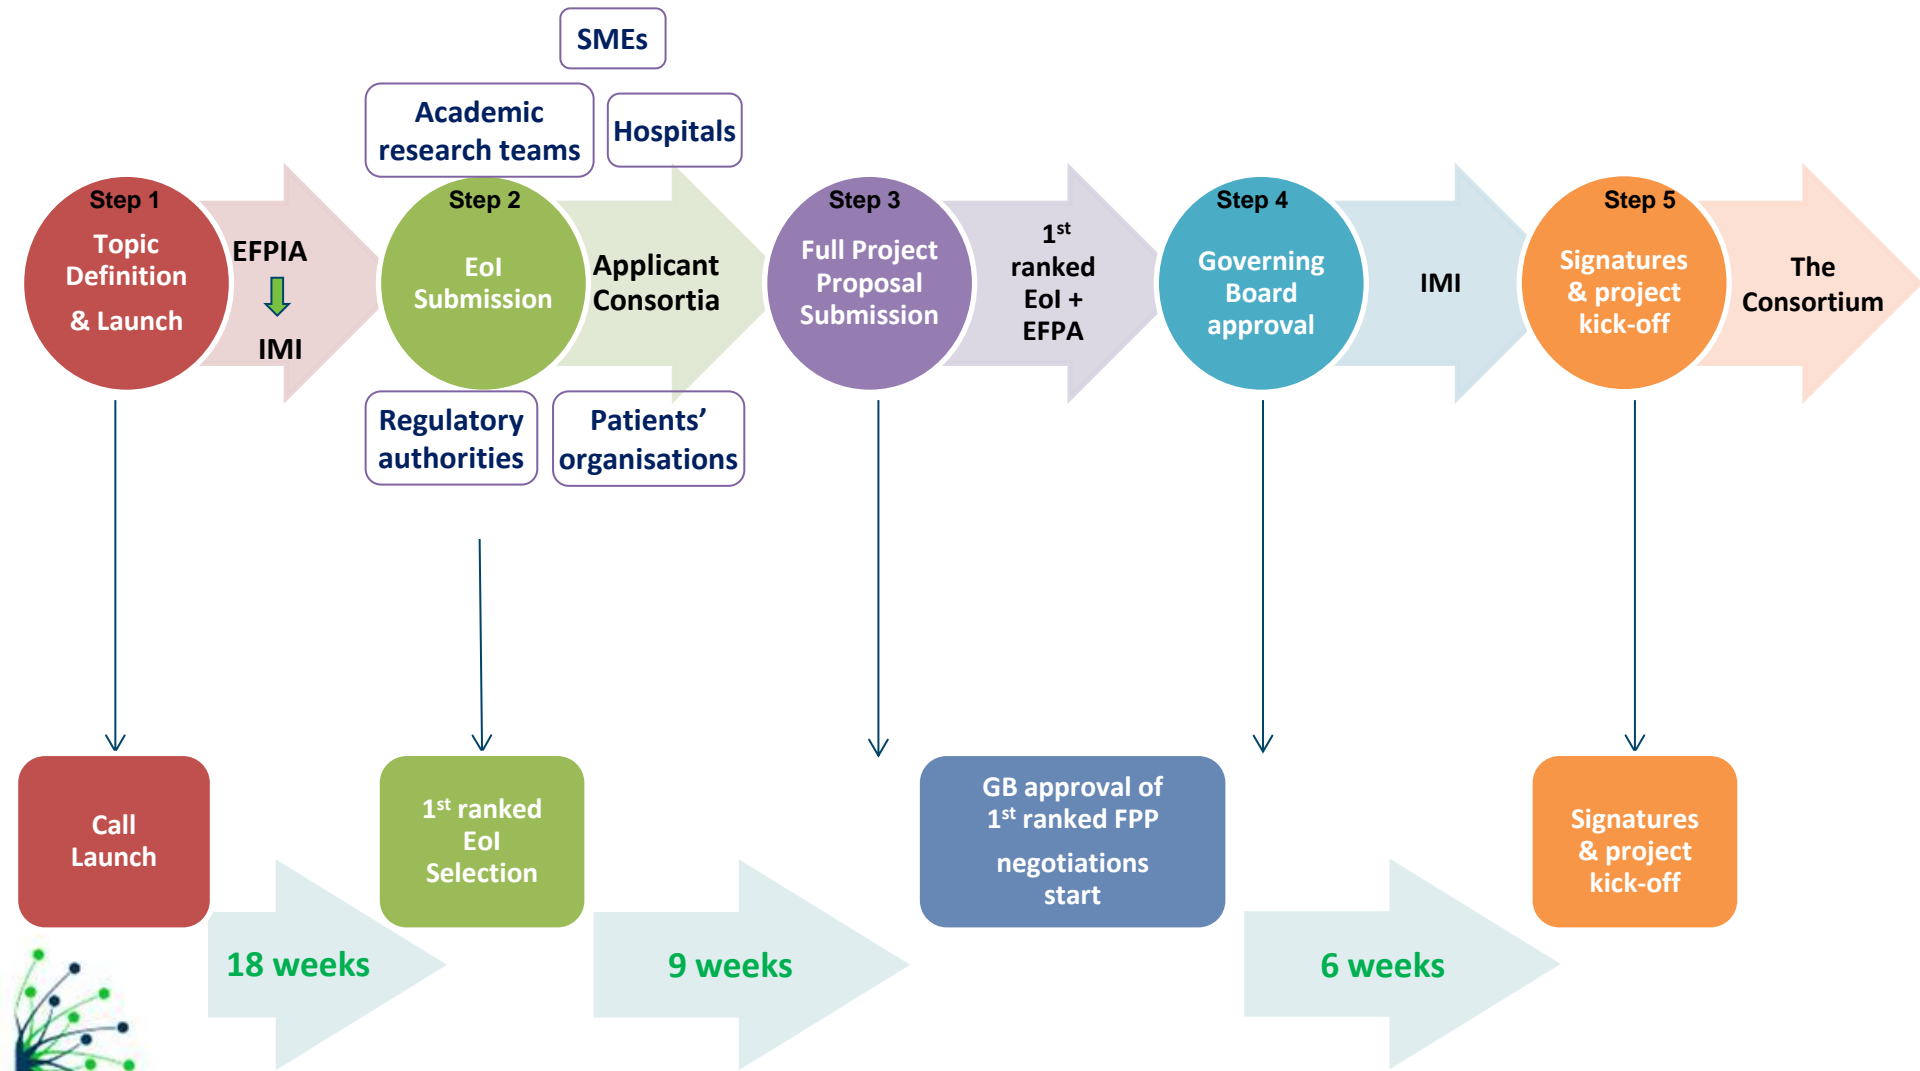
SMEs

Academic research teams

Hospitals

Step 1
Topic Definition
& Launch

EFPIA
IMI

Step 2
EoI Submission

Applicant Consortia

Step 3
Full Project Proposal Submission

$1^{st}$ ranked EoI + EFPA

Step 4
Governing Board approval

IMI

Step 5
Signatures & project kick-off

The Consortium

Regulatory authorities

Patients' organisations

Call Launch

$1^{st}$ ranked EoI Selection

GB approval of $1^{st}$ ranked FPP
negotiations start

Signatures & project kick-off

18 weeks

9 weeks

6 weeks